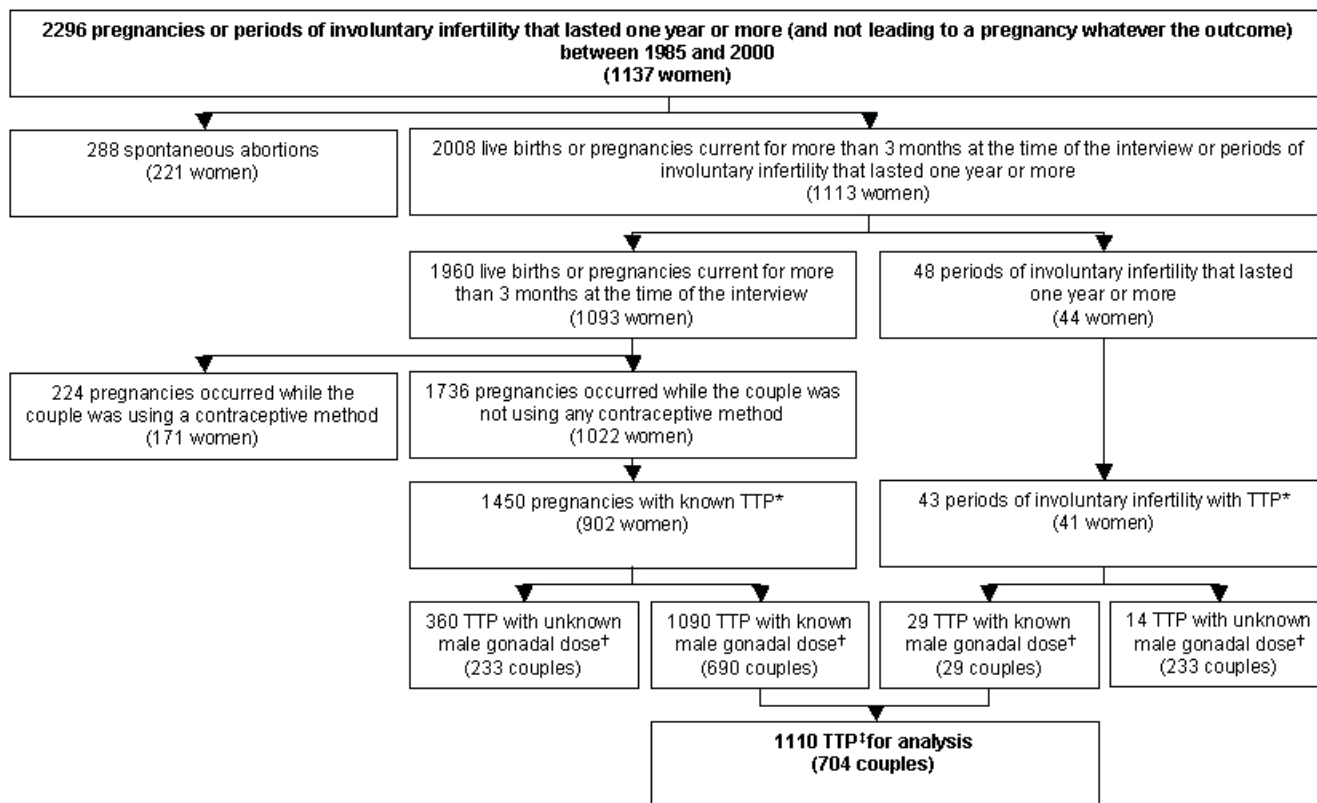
2296 pregnancies or periods of involuntary infertility that lasted one year or more (and not leading to a pregnancy whatever the outcome) between 1985 and 2000
(1137 women)

288 spontaneous abortions
(221 women)

2008 live births or pregnancies current for more than 3 months at the time of the interview or periods of involuntary infertility that lasted one year or more
(1113 women)

1960 live births or pregnancies current for more than 3 months at the time of the interview
(1093 women)

48 periods of involuntary infertility that lasted one year or more
(44 women)

224 pregnancies occurred while the couple was using a contraceptive method
(171 women)

1736 pregnancies occurred while the couple was not using any contraceptive method
(1022 women)

1450 pregnancies with known TTP*
(902 women)

43 periods of involuntary infertility with TTP*
(41 women)

360 TTP with unknown male gonadal dose†
(233 couples)

1090 TTP with known male gonadal dose†
(690 couples)

29 TTP with known male gonadal dose†
(29 couples)

14 TTP with unknown male gonadal dose†
(233 couples)

1110 TTP‡ for analysis
(704 couples)